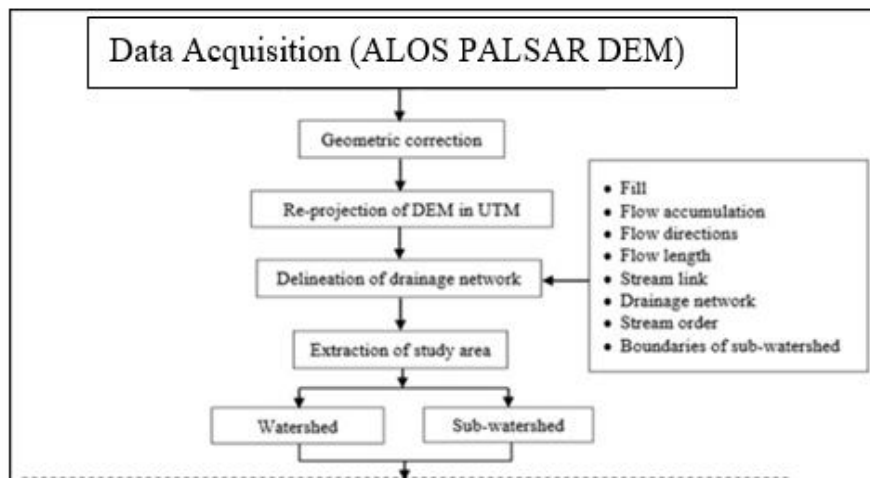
Data Acquisition (ALOS PALSAR DEM)

Geometric correction

Re-projection of DEM in UTM

Delineation of drainage network

Extraction of study area

Watershed

Sub-watershed

• Fill
• Flow accumulation
• Flow directions
• Flow length
• Stream link
• Drainage network
• Stream order
• Boundaries of sub-watershed